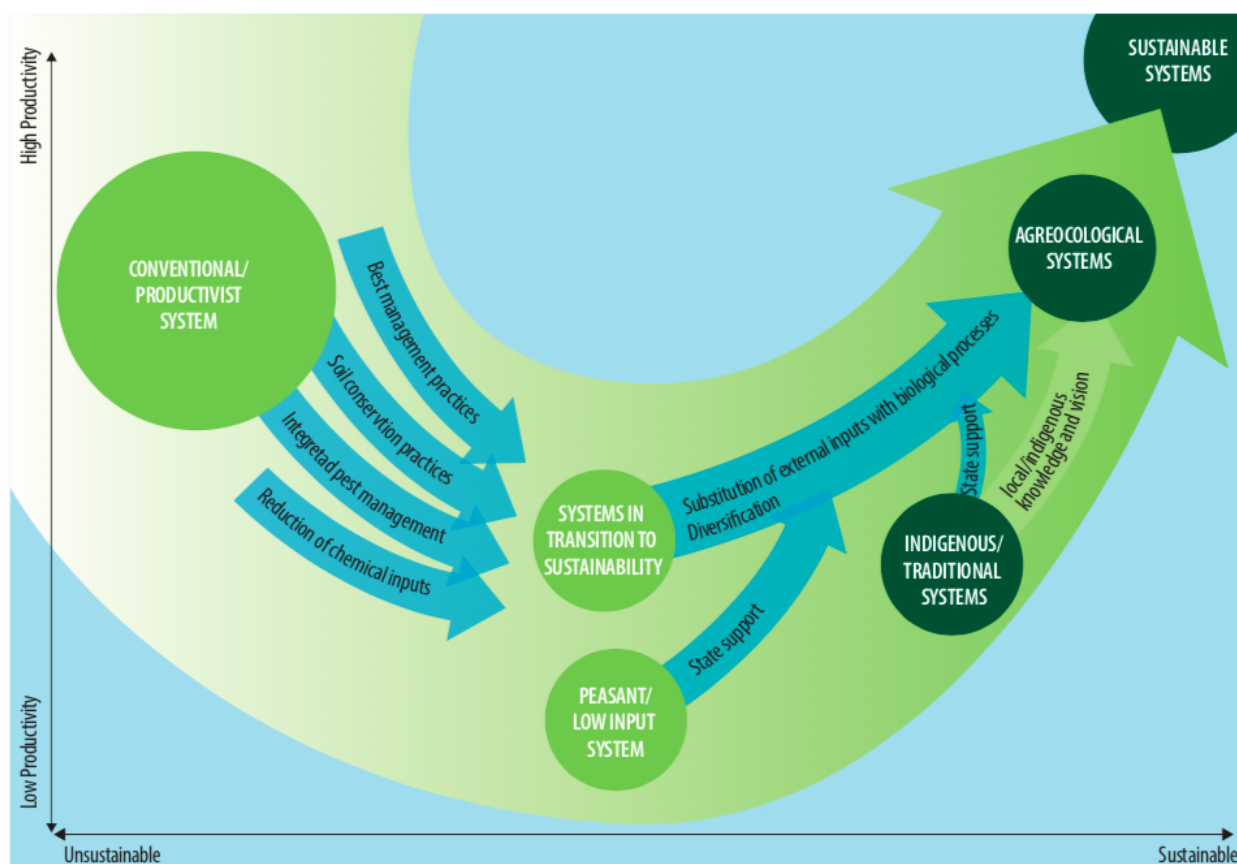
High Productivity

SUSTAINABLE SYSTEMS

CONVENTIONAL/ PRODUCTIVIST SYSTEM

Best management practices

Soil conservtion practices

Integretad pest management

Reduction of chemical inputs

AGREOCOLOGICAL SYSTEMS

Substitution of external inputs with biological processes

Diversification

SYSTEMS IN TRANSITION TO SUSTAINABILITY

State support

local/indigenous knowledge and vision

INDIGENOUS/ TRADITIONAL SYSTEMS

State support

PEASANT/ LOW INPUT SYSTEM

Low Productivity

Unsustainable

Sustainable